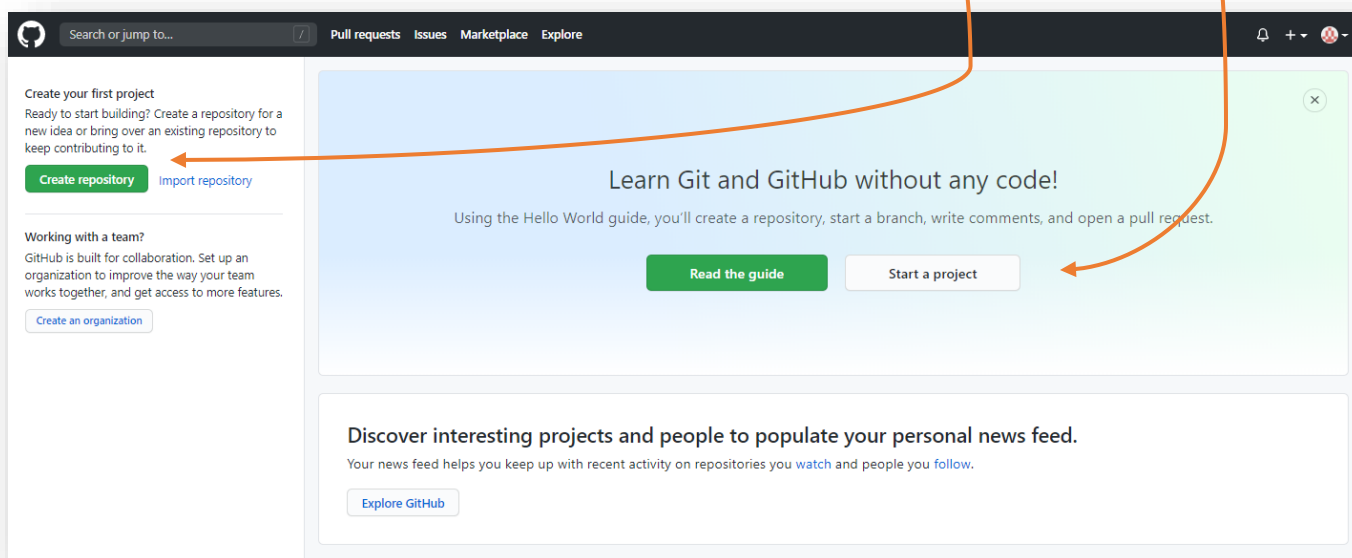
Search or jump to... /
Pull requests Issues Marketplace Explore

Create your first project
Ready to start building? Create a repository for a new idea or bring over an existing repository to keep contributing to it.

Create repository
Import repository

Working with a team?
GitHub is built for collaboration. Set up an organization to improve the way your team works together, and get access to more features.

Create an organization

Learn Git and GitHub without any code!

Using the Hello World guide, you'll create a repository, start a branch, write comments, and open a pull request.

Read the guide
Start a project

Discover interesting projects and people to populate your personal news feed.

Your news feed helps you keep up with recent activity on repositories you watch and people you follow.

Explore GitHub